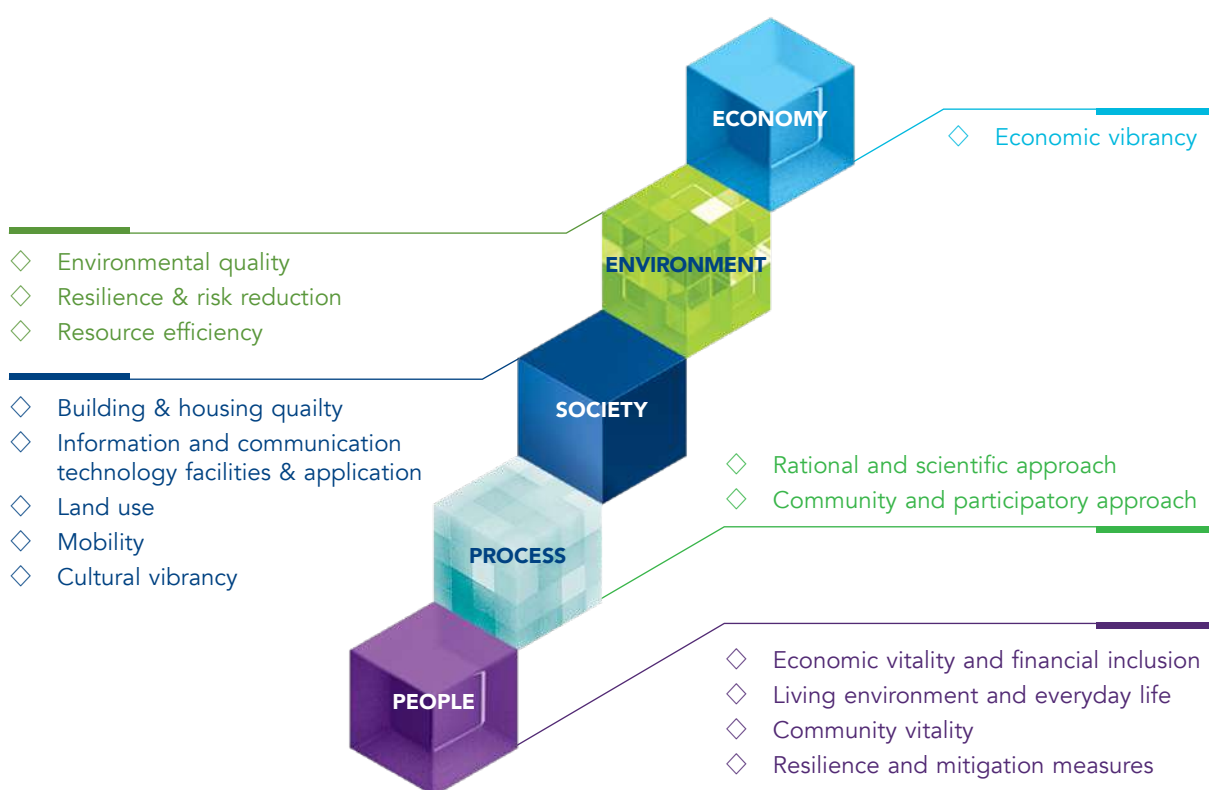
ECONOMY

◇ Economic vibrancy

ENVIRONMENT

◇ Environmental quality
◇ Resilience & risk reduction
◇ Resource efficiency

SOCIETY

◇ Building & housing quailty
◇ Information and communication technology facilities & application
◇ Land use
◇ Mobility
◇ Cultural vibrancy

◇ Rational and scientific approach
◇ Community and participatory approach

PROCESS

PEOPLE

◇ Economic vitality and financial inclusion
◇ Living environment and everyday life
◇ Community vitality
◇ Resilience and mitigation measures